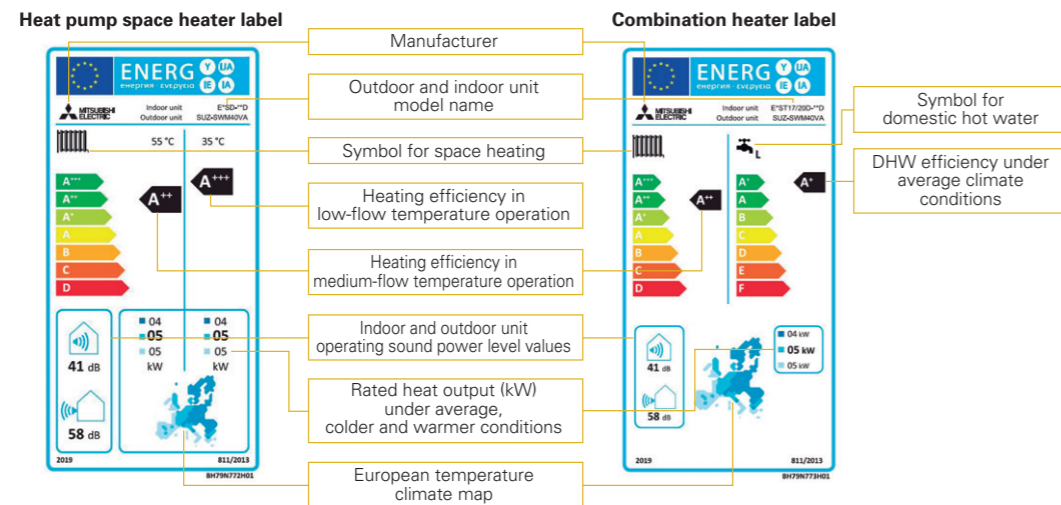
Heat pump space heater label

Combination heater label

ENERG Y IJA енергия · ενεργεια IE IA

MITSUBISHI ELECTRIC

Indoor unit E*SD-**D
Outdoor unit SUZ-SWM40VA

55 °C 35 °C

A+++
A++
A+
A
B
C
D

A++
A+++

04 04
05 05
05 05
kW kW

41 dB

58 dB

2019 811/2013

BH79N772H01

Manufacturer

Outdoor and indoor unit model name

Symbol for space heating

Heating efficiency in low-flow temperature operation

Heating efficiency in medium-flow temperature operation

Indoor and outdoor unit operating sound power level values

Rated heat output (kW) under average, colder and warmer conditions

European temperature climate map

ENERG Y IJA енергия · ενεργεια IE IA

MITSUBISHI ELECTRIC

Indoor unit E*ST17/20D-**D
Outdoor unit SUZ-SWM40VA

L

A+++
A++
A+
A
B
C
D

A++

A+
A
B
C
D
E
F

A+

41 dB

58 dB

04 kW
05 kW
05 kW

2019 811/2013

BH79N773H01

Symbol for domestic hot water

DHW efficiency under average climate conditions